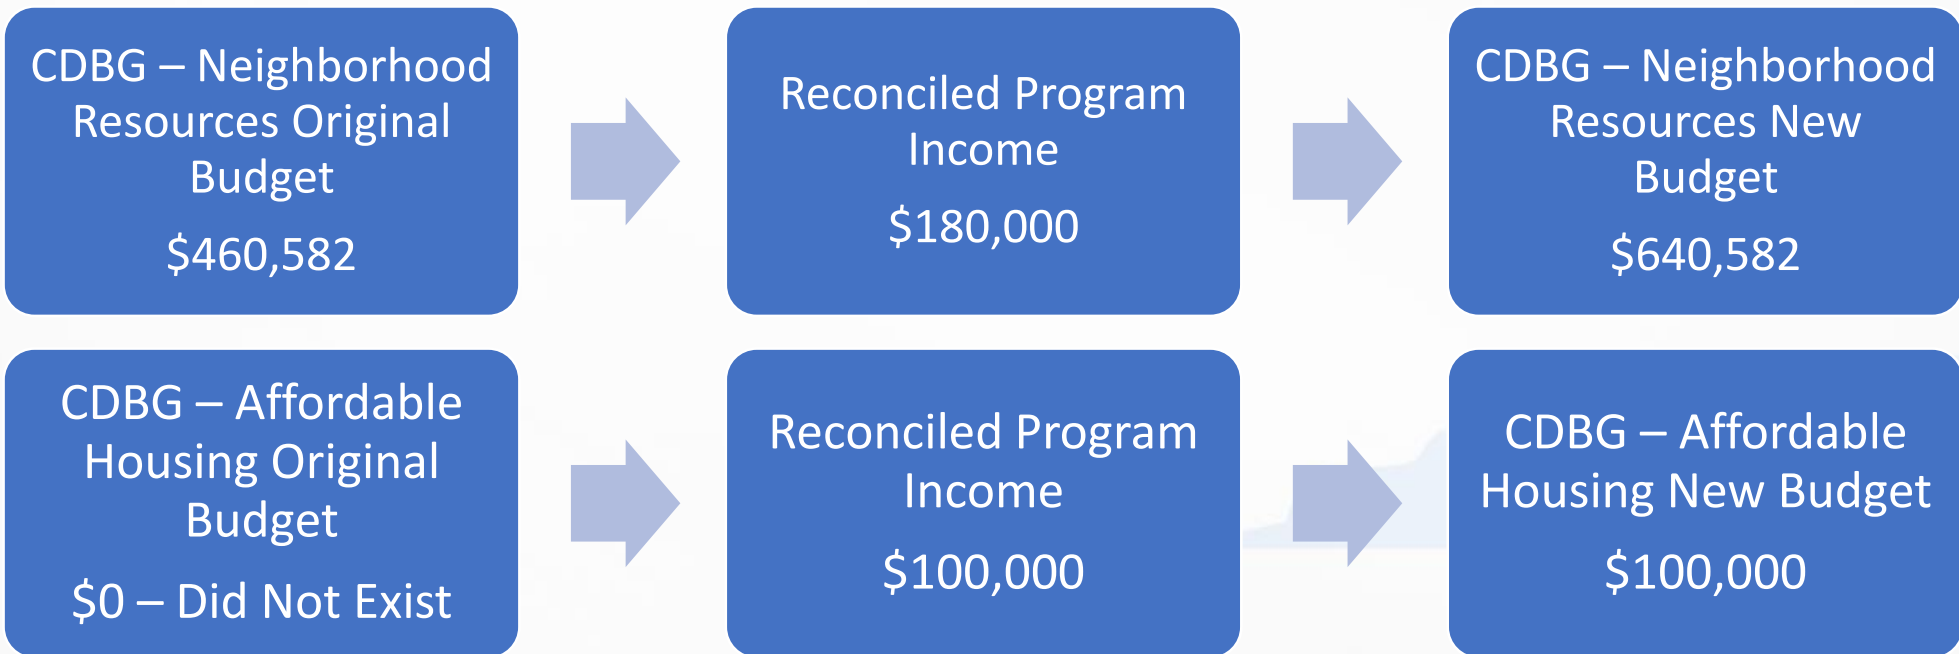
CDBG – Neighborhood Resources Original Budget

$460,582

Reconciled Program Income

$180,000

CDBG – Neighborhood Resources New Budget

$640,582

CDBG – Affordable Housing Original Budget

$0 – Did Not Exist

Reconciled Program Income

$100,000

CDBG – Affordable Housing New Budget

$100,000